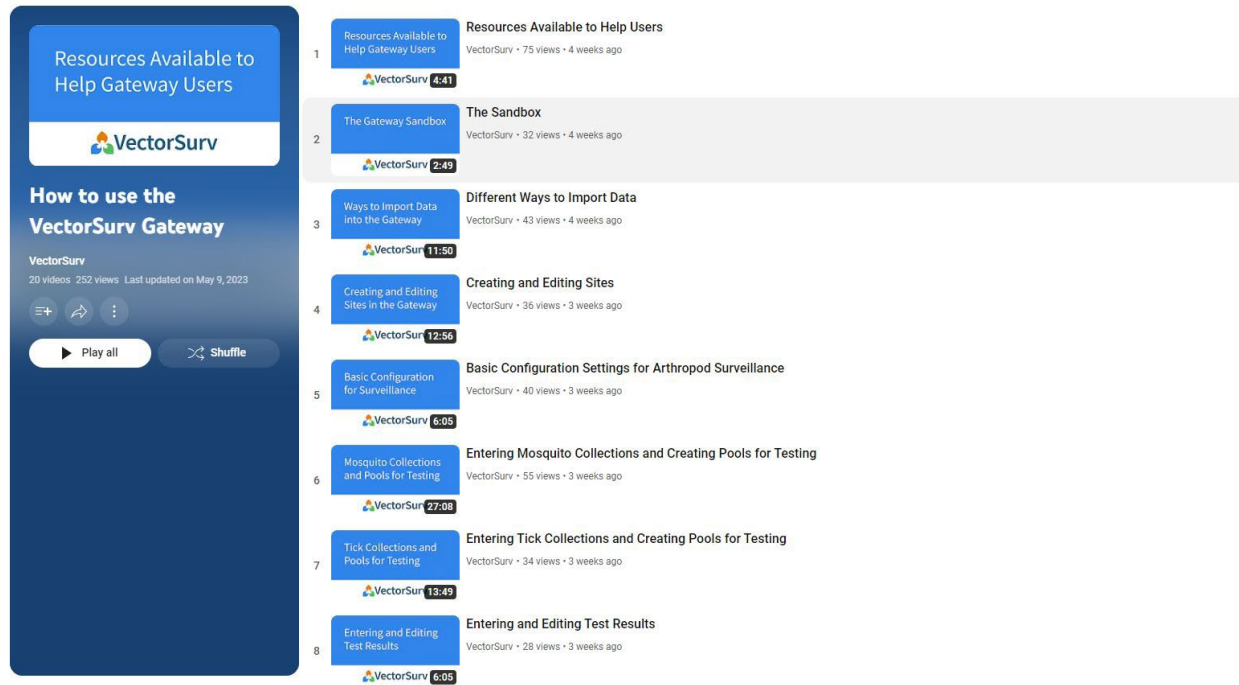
Resources Available to Help Gateway Users

VectorSurv

How to use the VectorSurv Gateway

VectorSurv

20 videos 252 views Last updated on May 9, 2023

Play all

Shuffle

1

Resources Available to Help Gateway Users

VectorSurv 4:41

Resources Available to Help Users

VectorSurv • 75 views • 4 weeks ago

2

The Gateway Sandbox

VectorSurv 2:49

The Sandbox

VectorSurv • 32 views • 4 weeks ago

3

Ways to Import Data into the Gateway

VectorSurv 11:50

Different Ways to Import Data

VectorSurv • 43 views • 4 weeks ago

4

Creating and Editing Sites in the Gateway

VectorSurv 12:56

Creating and Editing Sites

VectorSurv • 36 views • 3 weeks ago

5

Basic Configuration for Surveillance

VectorSurv 6:05

Basic Configuration Settings for Arthropod Surveillance

VectorSurv • 40 views • 3 weeks ago

6

Mosquito Collections and Pools for Testing

VectorSurv 27:08

Entering Mosquito Collections and Creating Pools for Testing

VectorSurv • 55 views • 3 weeks ago

7

Tick Collections and Pools for Testing

VectorSurv 13:49

Entering Tick Collections and Creating Pools for Testing

VectorSurv • 34 views • 3 weeks ago

8

Entering and Editing Test Results

VectorSurv 6:05

Entering and Editing Test Results

VectorSurv • 28 views • 3 weeks ago